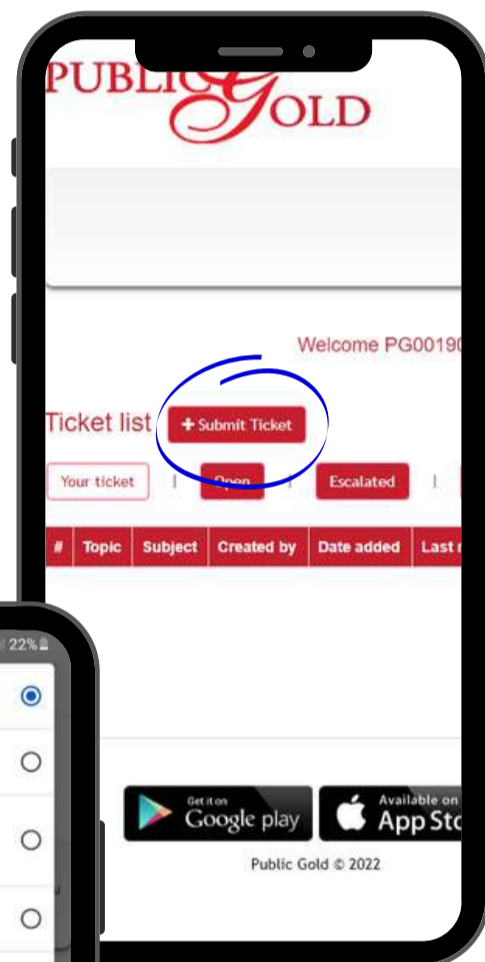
PUBLIC GOLD

Welcome PG00190

Ticket list + Submit Ticket

Your ticket | Open | Escalated |

| # | Topic | Subject | Created by | Date added | Last |
|---|---|---|---|---|---|

22%

Get it on Google play

Available on the App Sto

Public Gold © 2022